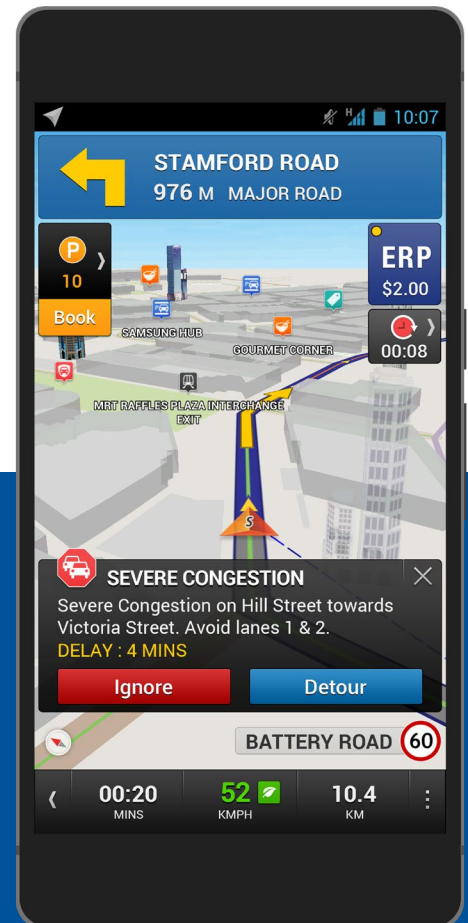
H 10:07

STAMFORD ROAD
976 M MAJOR ROAD

P 10
Book

ERP
$2.00

00:08

SAMSUNG HUB
GOURMET CORNER
MRT RAFFLES PLAZA INTERCHANGE EXIT

S

SEVERE CONGESTION
Severe Congestion on Hill Street towards Victoria Street. Avoid lanes 1 & 2.
DELAY : 4 MINS

Ignore
Detour

BATTERY ROAD
60

00:20
MINS
52
KMPH
10.4
KM